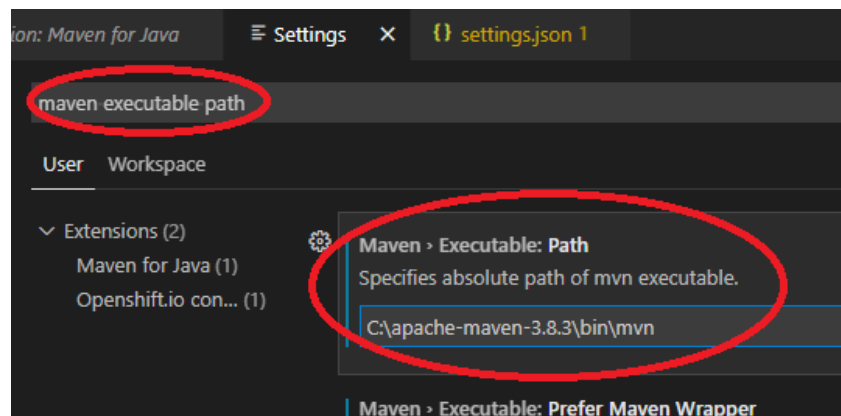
ion: Maven for Java

Settings ×

{} settings.json 1

maven executable path

User Workspace

Extensions (2)
Maven for Java (1)
Openshift.io con... (1)

Maven › Executable: Path
Specifies absolute path of mvn executable.

C:\apache-maven-3.8.3\bin\mvn

Maven › Executable: Prefer Maven Wrapper